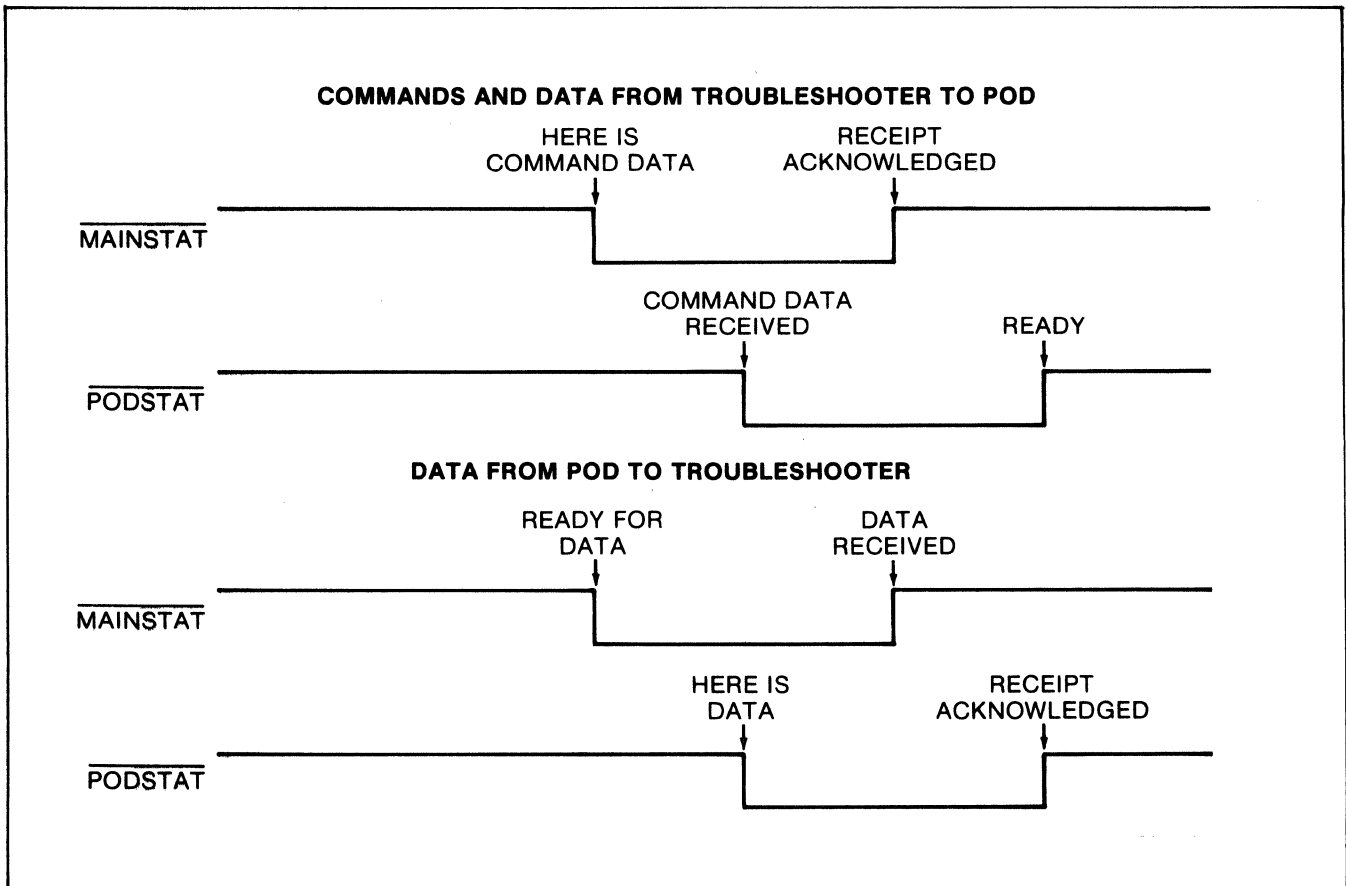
COMMANDS AND DATA FROM TROUBLESHOOTER TO POD

HERE IS COMMAND DATA

RECEIPT ACKNOWLEDGED

$\overline{\text{MAINSTAT}}$

COMMAND DATA RECEIVED

READY

$\overline{\text{PODSTAT}}$

DATA FROM POD TO TROUBLESHOOTER

READY FOR DATA

DATA RECEIVED

$\overline{\text{MAINSTAT}}$

HERE IS DATA

RECEIPT ACKNOWLEDGED

$\overline{\text{PODSTAT}}$